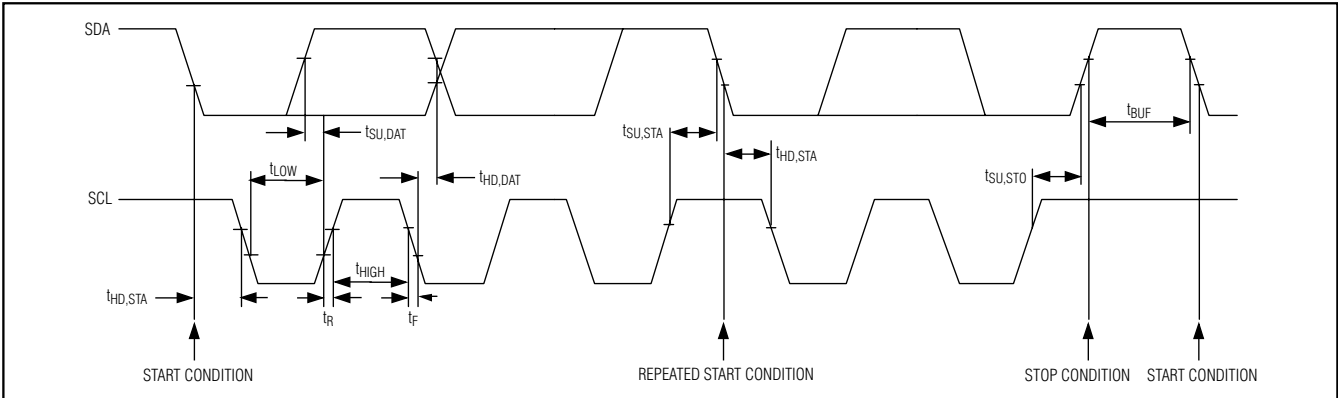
SDA

$t_{SU,DAT}$

$t_{LOW}$

$t_{HD,DAT}$

$t_{SU,STA}$

$t_{HD,STA}$

$t_{BUF}$

$t_{SU,STO}$

SCL

$t_{HIGH}$

$t_{HD,STA}$

$t_R$

$t_F$

START CONDITION

REPEATED START CONDITION

STOP CONDITION

START CONDITION